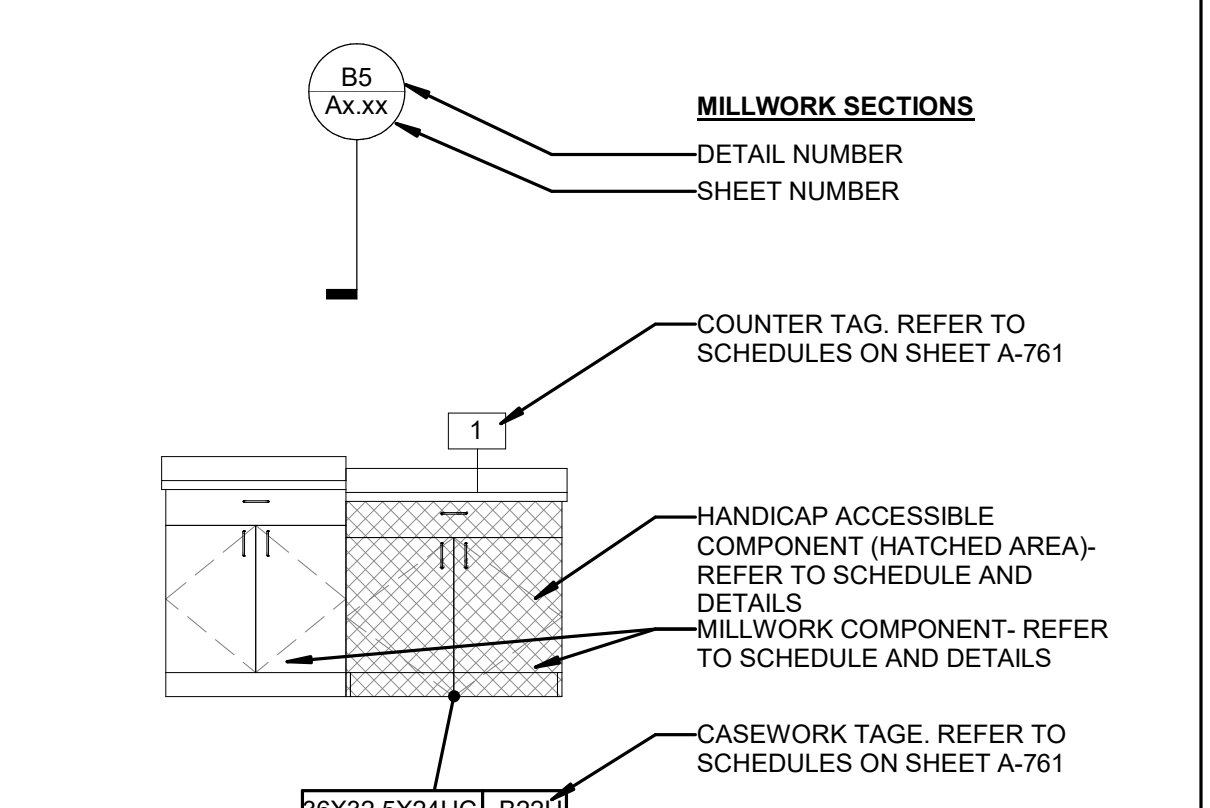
B5
Ax.xx

MILLWORK SECTIONS

DETAIL NUMBER
SHEET NUMBER

COUNTER TAG. REFER TO SCHEDULES ON SHEET A-761

1

HANDICAP ACCESSIBLE COMPONENT (HATCHED AREA)- REFER TO SCHEDULE AND DETAILS

MILLWORK COMPONENT- REFER TO SCHEDULE AND DETAILS

CASEWORK TAGE. REFER TO SCHEDULES ON SHEET A-761

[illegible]